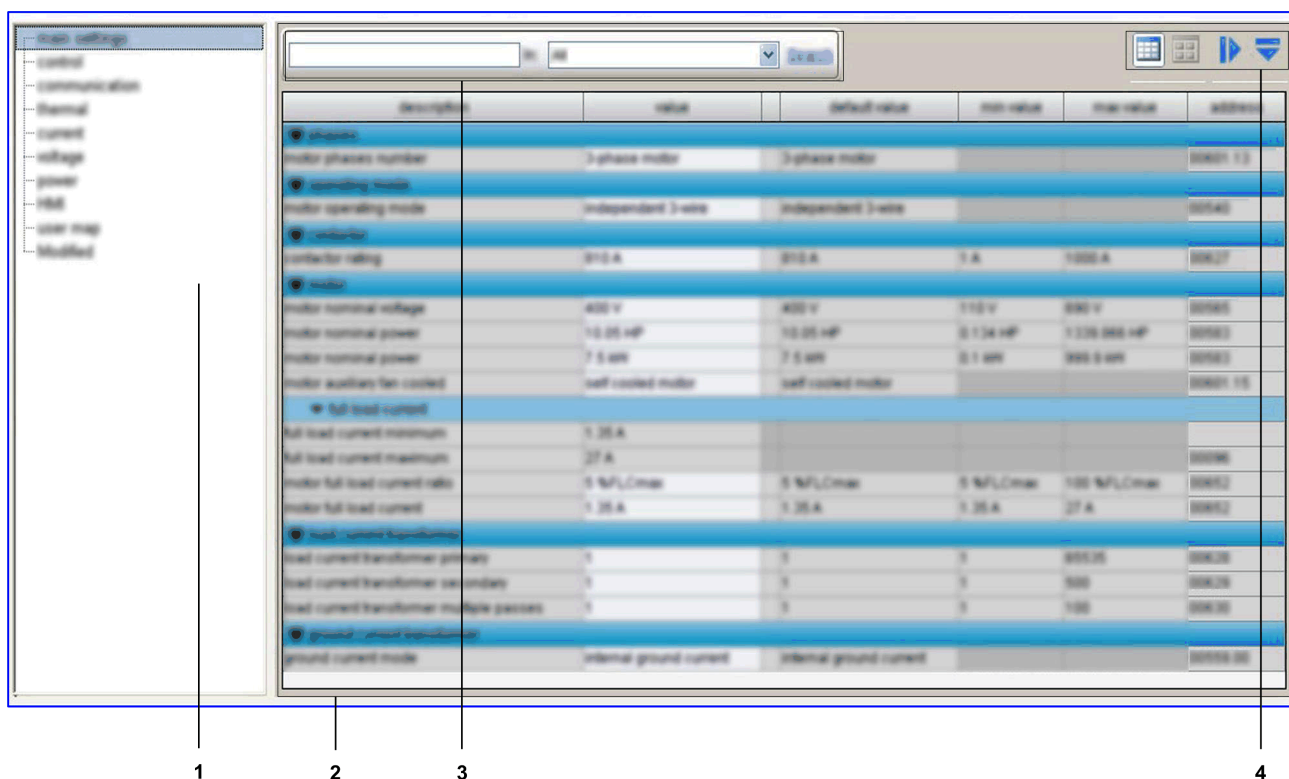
main settings
control
communication
thermal
current
voltage
power
HMI
user map
Modified

in: All Search

| description | value | | default value | min value | max value | address |
|---|---|---|---|---|---|---|
| phases | | | | | | |
| motor phases number | 3-phase motor | | 3-phase motor | | | 00601.13 |
| operating mode | | | | | | |
| motor operating mode | independent 3-wire | | independent 3-wire | | | 00540 |
| contactor | | | | | | |
| contactor rating | 810 A | | 810 A | 1 A | 1000 A | 00627 |
| motor | | | | | | |
| motor nominal voltage | 400 V | | 400 V | 110 V | 690 V | 00565 |
| motor nominal power | 10.05 HP | | 10.05 HP | 0.134 HP | 1339.866 HP | 00583 |
| motor nominal power | 7.5 kW | | 7.5 kW | 0.1 kW | 999.9 kW | 00583 |
| motor auxiliary fan cooled | self cooled motor | | self cooled motor | | | 00601.15 |
| full load current | | | | | | |
| full load current minimum | 1.35 A | | | | | |
| full load current maximum | 27 A | | | | | 00096 |
| motor full load current ratio | 5 %FLCmax | | 5 %FLCmax | 5 %FLCmax | 100 %FLCmax | 00652 |
| motor full load current | 1.35 A | | 1.35 A | 1.35 A | 27 A | 00652 |
| load current transformer | | | | | | |
| load current transformer primary | 1 | | 1 | 1 | 65535 | 00628 |
| load current transformer secondary | 1 | | 1 | 1 | 500 | 00629 |
| load current transformer multiple passes | 1 | | 1 | 1 | 100 | 00630 |
| ground current transformer | | | | | | |
| ground current mode | internal ground current | | internal ground current | | | 00559.00 |

1 2 3 4